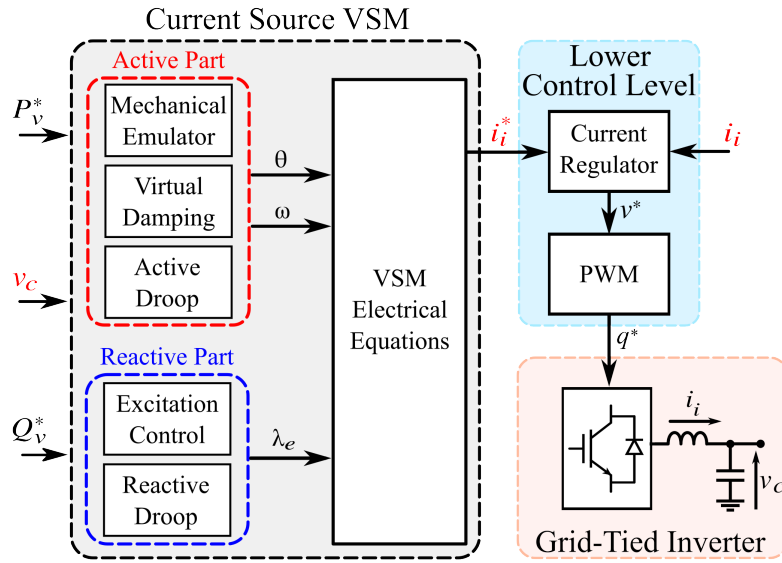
Current Source VSM

Active Part

$P_v^*$

Mechanical Emulator

Virtual Damping

Active Droop

$v_c$

Reactive Part

$Q_v^*$

Excitation Control

Reactive Droop

θ

ω

$\lambda_e$

VSM Electrical Equations

$i_i^*$

Lower Control Level

Current Regulator

$i_i$

$v^*$

PWM

$q^*$

$i_i$

$v_c$

Grid-Tied Inverter